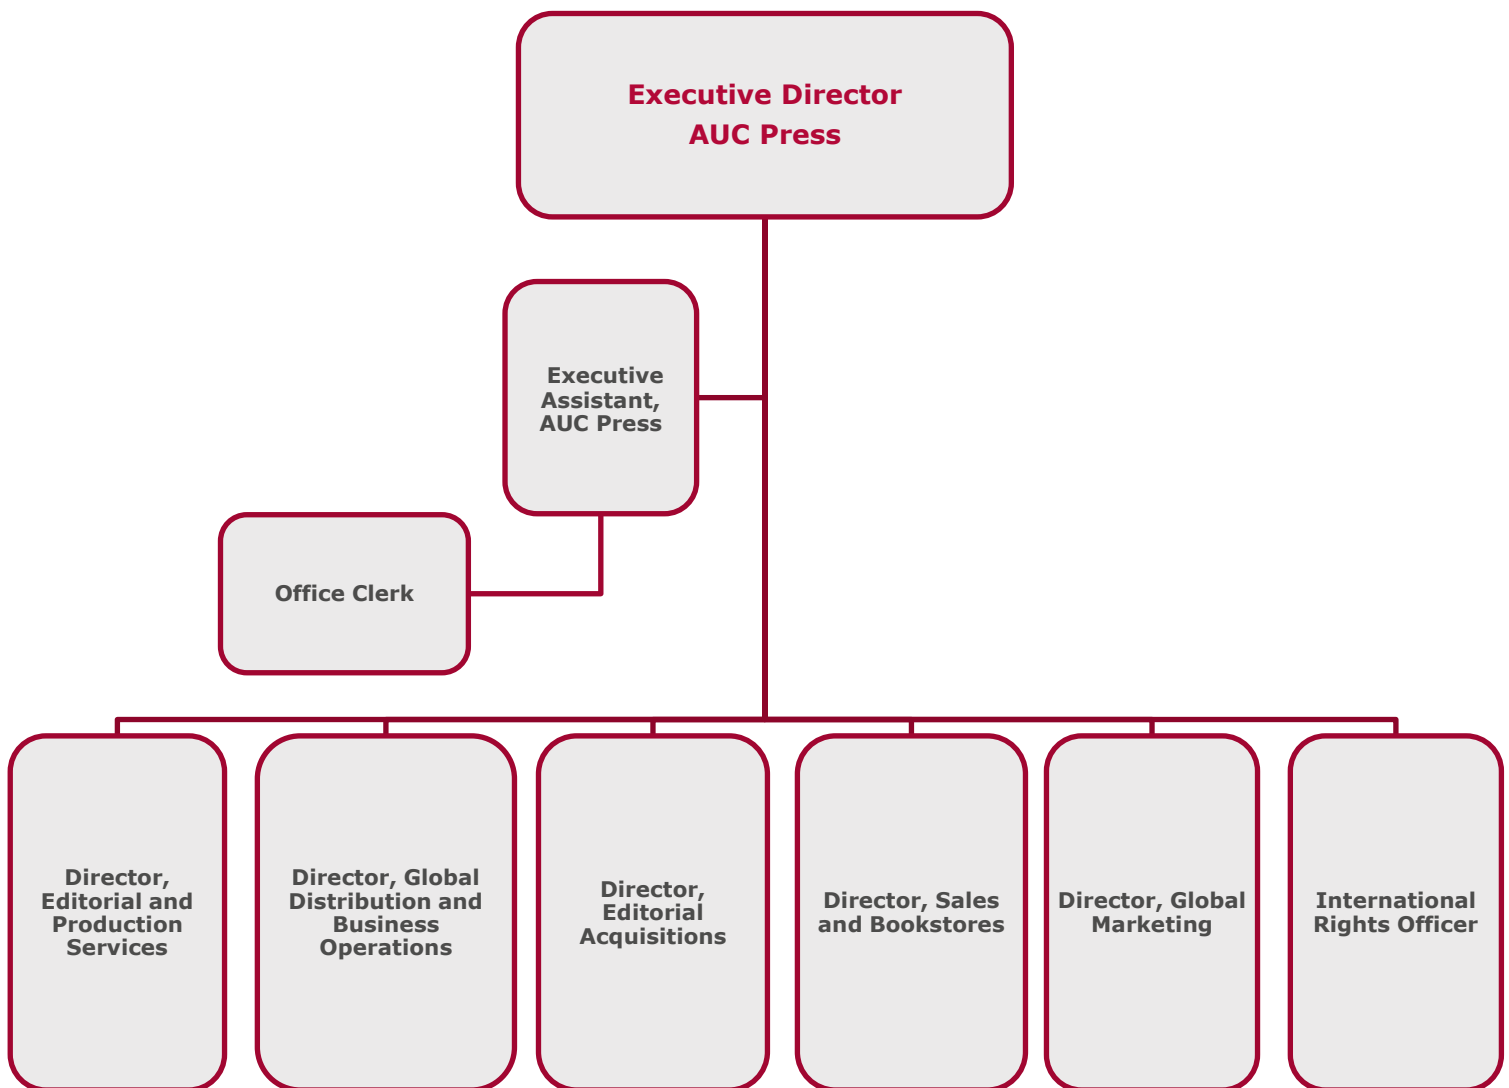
Executive Director
AUC Press

Executive Assistant, AUC Press

Office Clerk

Director, Editorial and Production Services

Director, Global Distribution and Business Operations

Director, Editorial Acquisitions

Director, Sales and Bookstores

Director, Global Marketing

International Rights Officer